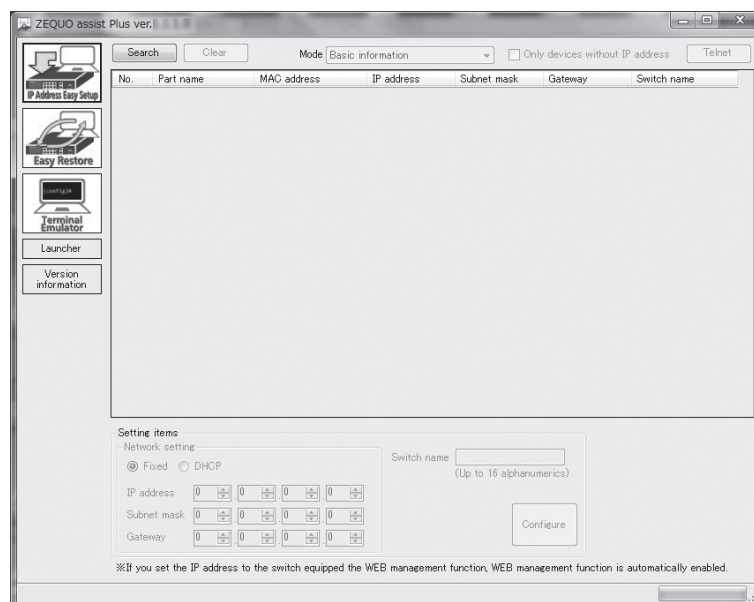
ZEQUO assist Plus ver.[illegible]

IP Address Easy Setup

Easy Restore

Terminal Emulator

Launcher

Version information

Search Clear Mode Basic information Only devices without IP address Telnet

| No. | Part name | MAC address | IP address | Subnet mask | Gateway | Switch name |
|---|---|---|---|---|---|---|

Setting items

Network setting

Fixed DHCP

IP address 0 0 0 0

Subnet mask 0 0 0 0

Gateway 0 0 0 0

Switch name

(Up to 16 alphanumerics)

Configure

※If you set the IP address to the switch equipped the WEB management function, WEB management function is automatically enabled.